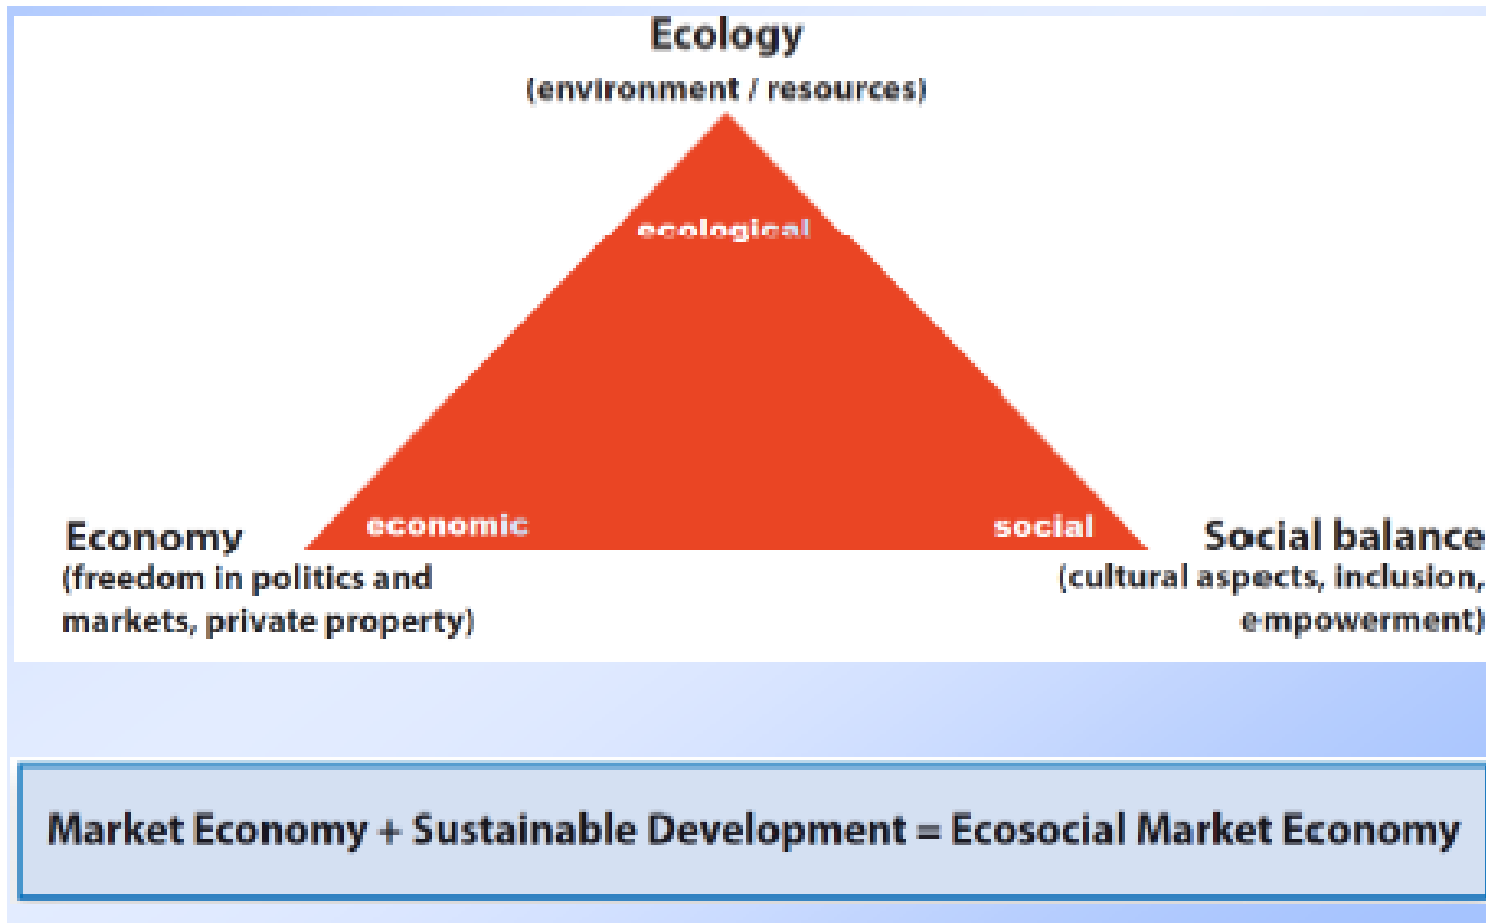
Ecology
(environment / resources)

ecological

economic

social

Economy
(freedom in politics and markets, private property)

Social balance
(cultural aspects, inclusion, empowerment)

Market Economy + Sustainable Development = Ecosocial Market Economy